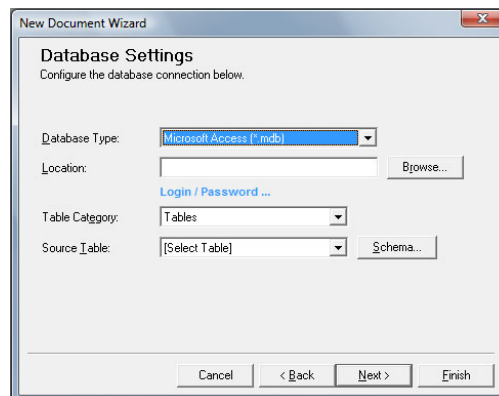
New Document Wizard

Database Settings
Configure the database connection below.

Database Type: Microsoft Access (*.mdb)

Location: Browse...

Login / Password ...

Table Category: Tables

Source Table: [Select Table] Schema...

Cancel < Back Next > Finish